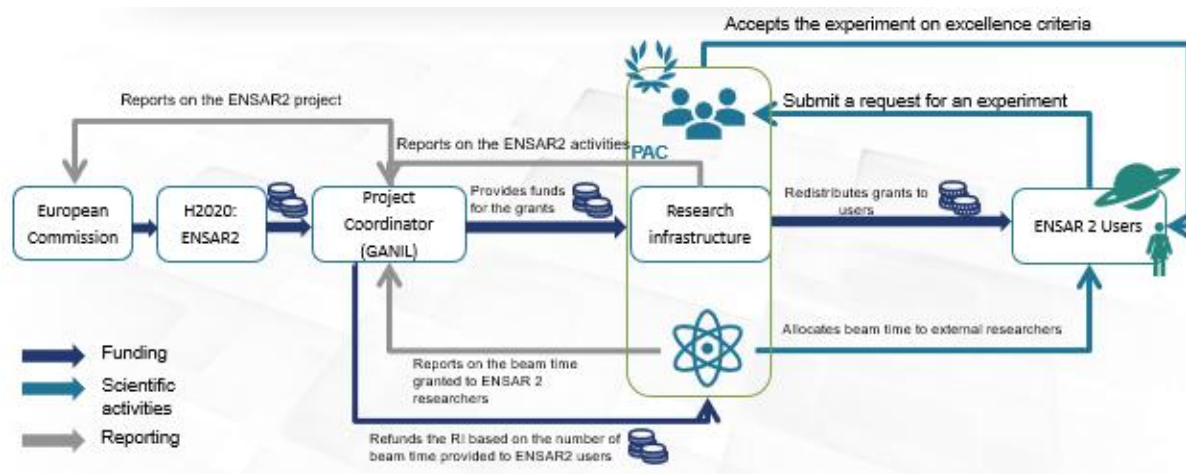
Accepts the experiment on excellence criteria

Reports on the ENSAR2 project

Submit a request for an experiment

Reports on the ENSAR2 activities

PAC

European Commission

H2020: ENSAR2

Project Coordinator (GANIL)

Provides funds for the grants

Research infrastructure

Redistributes grants to users

ENSAR 2 Users

Allocates beam time to external researchers

Reports on the beam time granted to ENSAR 2 researchers

Refunds the RI based on the number of beam time provided to ENSAR2 users

Funding

Scientific activities

Reporting